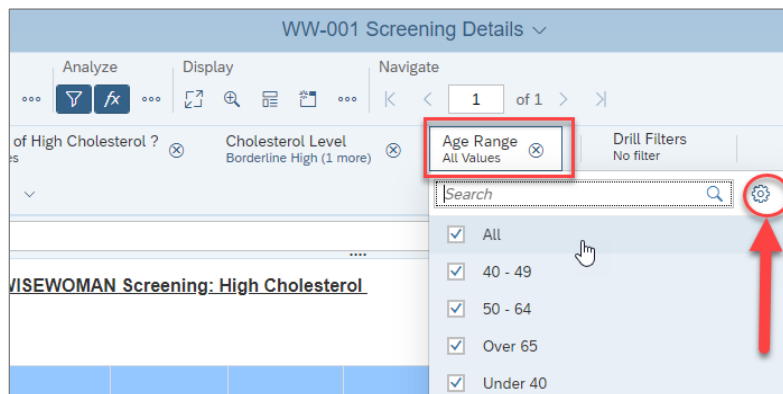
WW-001 Screening Details

Analyze

Display

Navigate

1

of 1

of High Cholesterol ?
es

Cholesterol Level
Borderline High (1 more)

Age Range
All Values

Drill Filters
No filter

Search

All

40 - 49

50 - 64

Over 65

Under 40

VISEWOMAN Screening: High Cholesterol